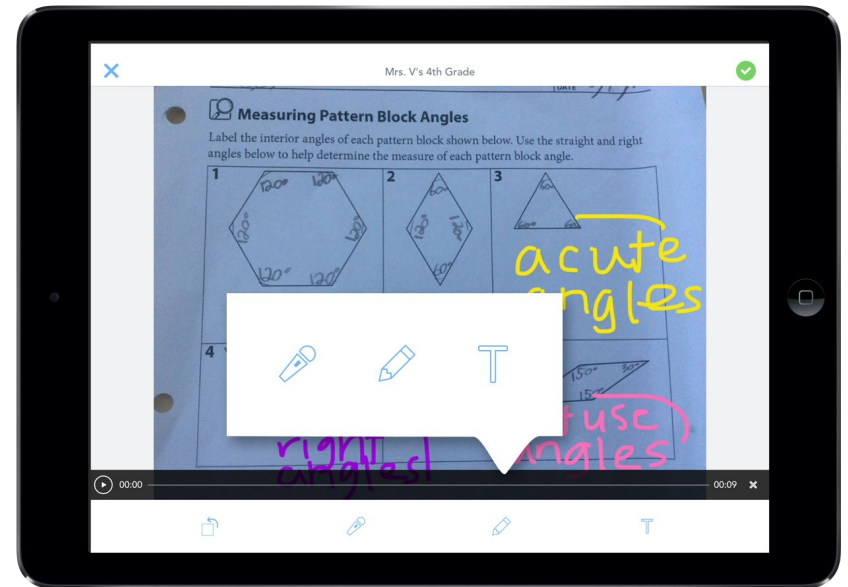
Mrs. V's 4th Grade

Measuring Pattern Block Angles

Label the interior angles of each pattern block shown below. Use the straight and right angles below to help determine the measure of each pattern block angle.

1

120° 120° 120° 120° 120° 120°

2

60° 120° 120° 60°

3

60° 60° 60°

acute angles

4

150° 30° 15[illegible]

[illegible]tuse angles

right angles!

00:00

00:09